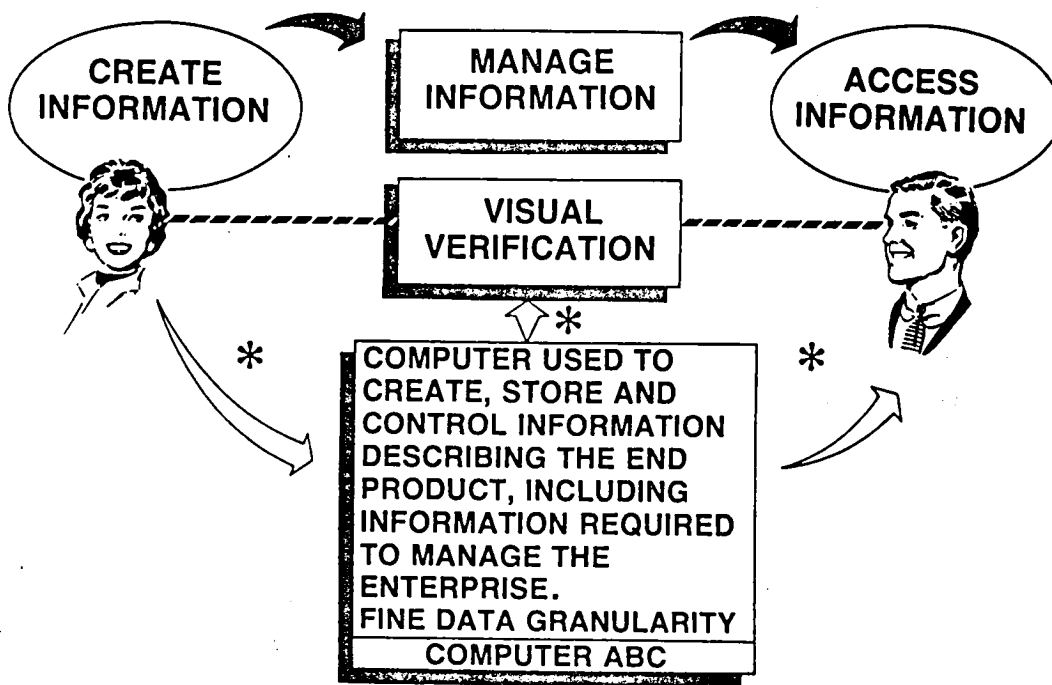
CREATE INFORMATION

MANAGE INFORMATION

ACCESS INFORMATION

VISUAL VERIFICATION

*

*

*

COMPUTER USED TO CREATE, STORE AND CONTROL INFORMATION DESCRIBING THE END PRODUCT, INCLUDING INFORMATION REQUIRED TO MANAGE THE ENTERPRISE.
FINE DATA GRANULARITY

COMPUTER ABC